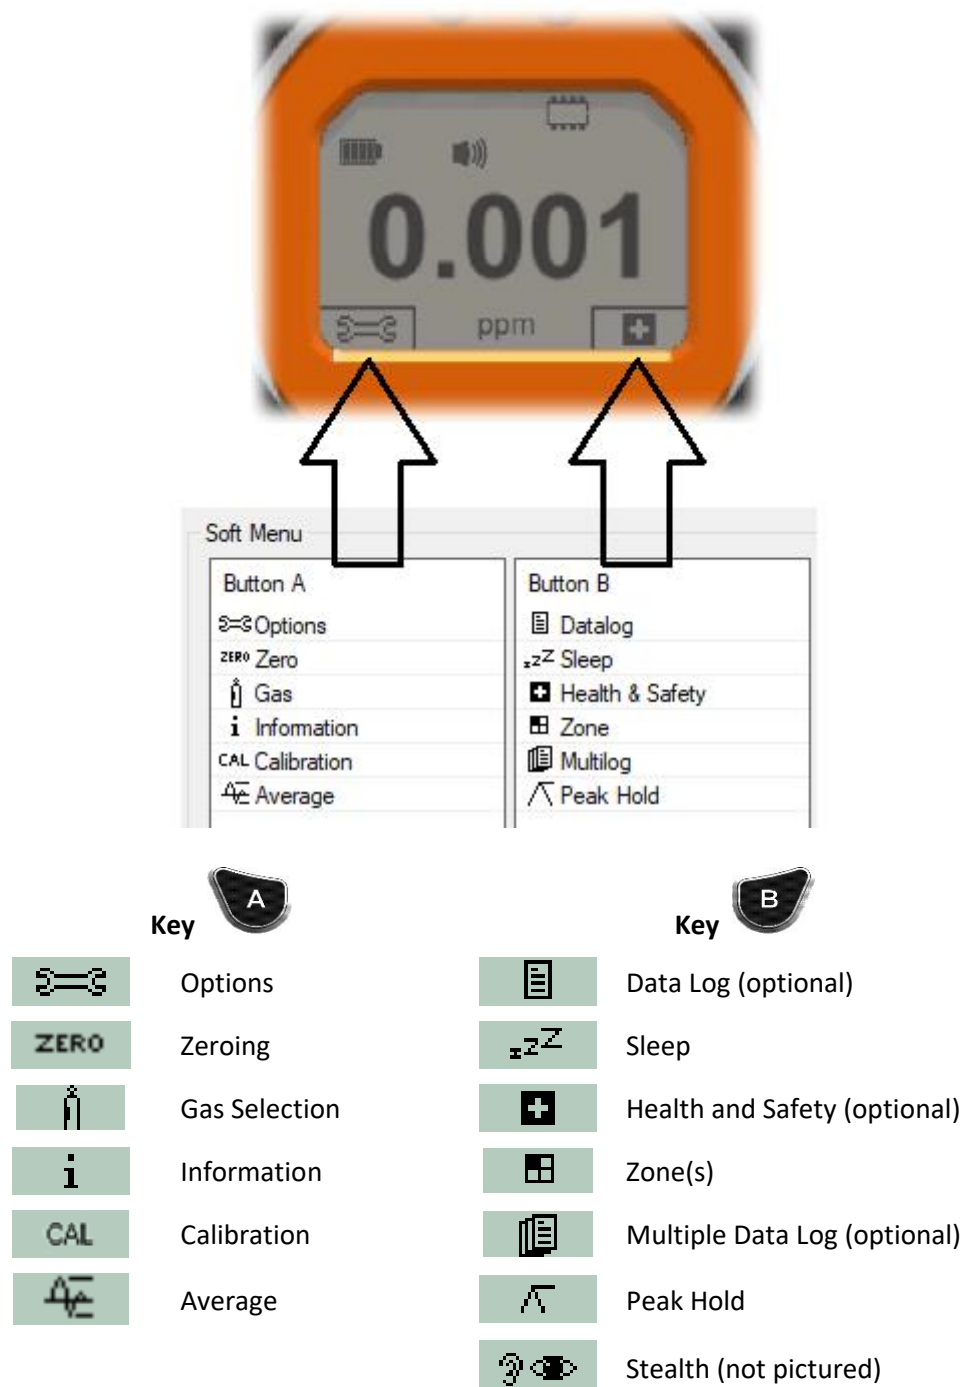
0.001
ppm

Soft Menu

Button A
Options
ZERO Zero
Gas
Information
CAL Calibration
Average

Button B
Datalog
Sleep
Health & Safety
Zone
Multilog
Peak Hold

Key A

Options
ZERO Zeroing
Gas Selection
Information
CAL Calibration
Average

Key B

Data Log (optional)
Sleep
Health and Safety (optional)
Zone(s)
Multiple Data Log (optional)
Peak Hold
Stealth (not pictured)